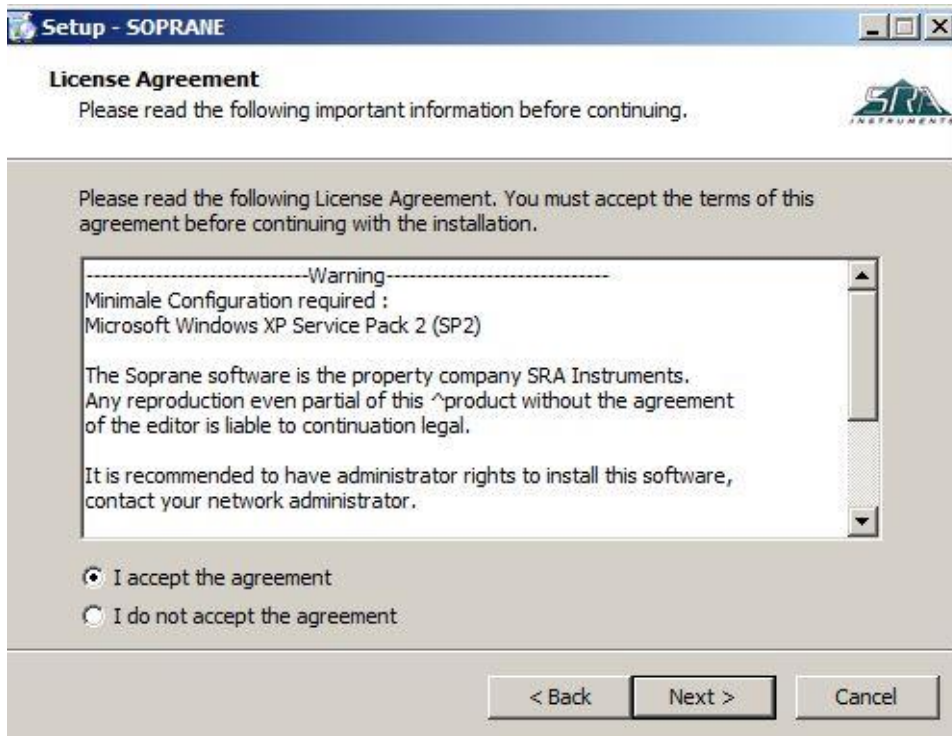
Setup - SOPRANE

License Agreement
Please read the following important information before continuing.

SRA INSTRUMENTS

Please read the following License Agreement. You must accept the terms of this agreement before continuing with the installation.

----------------------------Warning----------------------------
Minimale Configuration required :
Microsoft Windows XP Service Pack 2 (SP2)

The Soprane software is the property company SRA Instruments.
Any reproduction even partial of this ^product without the agreement of the editor is liable to continuation legal.

It is recommended to have administrator rights to install this software, contact your network administrator.

I accept the agreement
I do not accept the agreement

< Back
Next >
Cancel